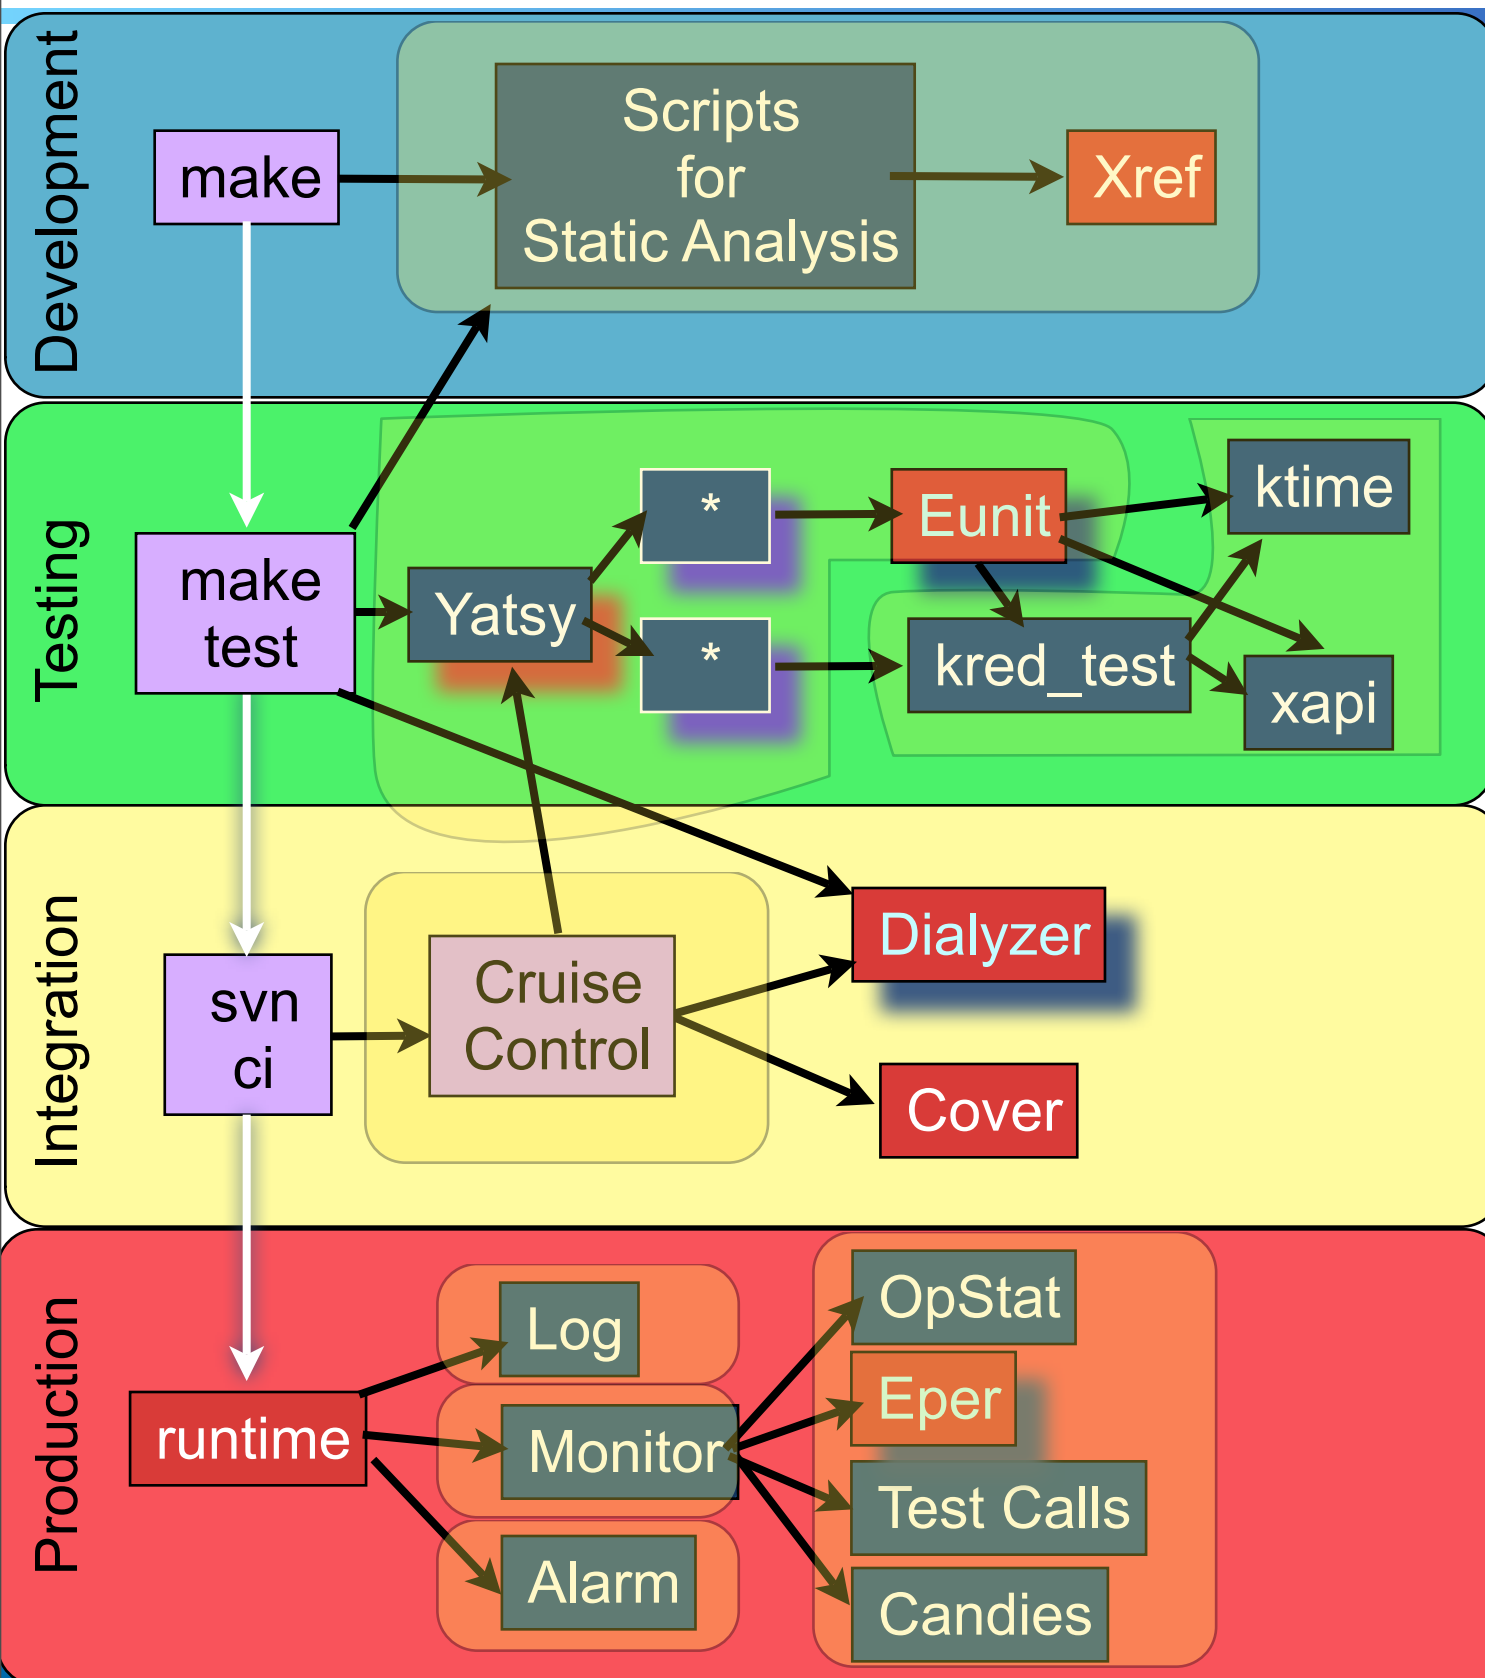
Development

make

Scripts for Static Analysis

Xref

Testing

make test

Yatsy

*

*

Eunit

kred_test

ktime

xapi

Integration

svn ci

Cruise Control

Dialyzer

Cover

Production

runtime

Log

Monitor

Alarm

OpStat

Eper

Test Calls

Candies